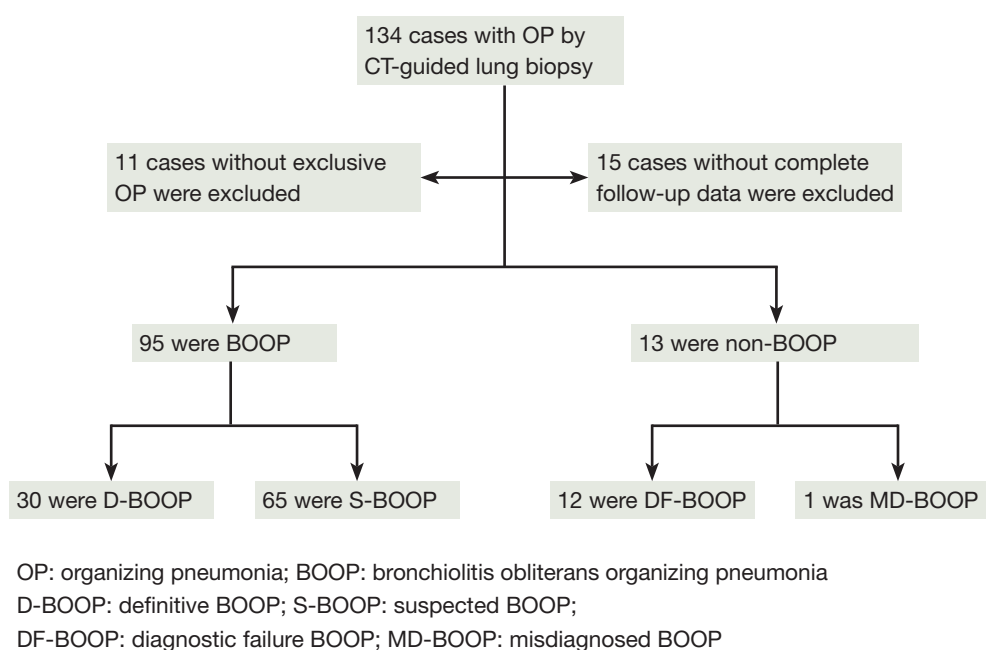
134 cases with OP by CT-guided lung biopsy

11 cases without exclusive OP were excluded

15 cases without complete follow-up data were excluded

95 were BOOP

13 were non-BOOP

30 were D-BOOP

65 were S-BOOP

12 were DF-BOOP

1 was MD-BOOP

OP: organizing pneumonia; BOOP: bronchiolitis obliterans organizing pneumonia
D-BOOP: definitive BOOP; S-BOOP: suspected BOOP;
DF-BOOP: diagnostic failure BOOP; MD-BOOP: misdiagnosed BOOP